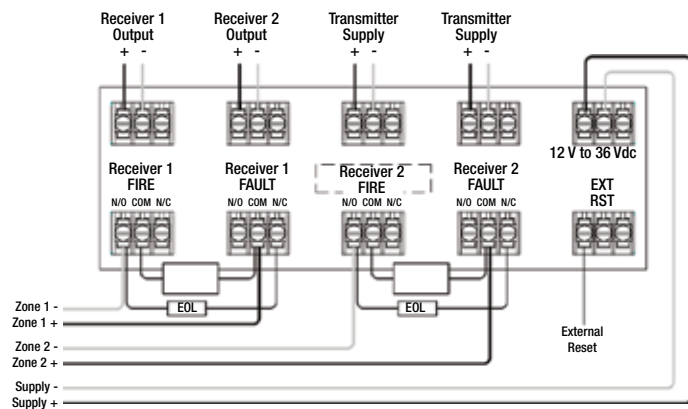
Receiver 1 Output
+ -

Receiver 2 Output
+ -

Transmitter Supply
+ -

Transmitter Supply
+ -

12 V to 36 Vdc

Receiver 1 FIRE
N/O COM N/C

Receiver 1 FAULT
N/O COM N/C

Receiver 2 FIRE
N/O COM N/C

Receiver 2 FAULT
N/O COM N/C

EXT RST

EOL

EOL

Zone 1 -
Zone 1 +
Zone 2 -
Zone 2 +
Supply -
Supply +

External Reset